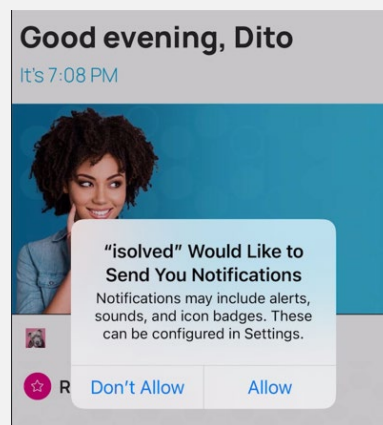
Good evening, Dito

It's 7:08 PM

"isolved" Would Like to Send You Notifications

Notifications may include alerts, sounds, and icon badges. These can be configured in Settings.

Don't Allow

Allow

R